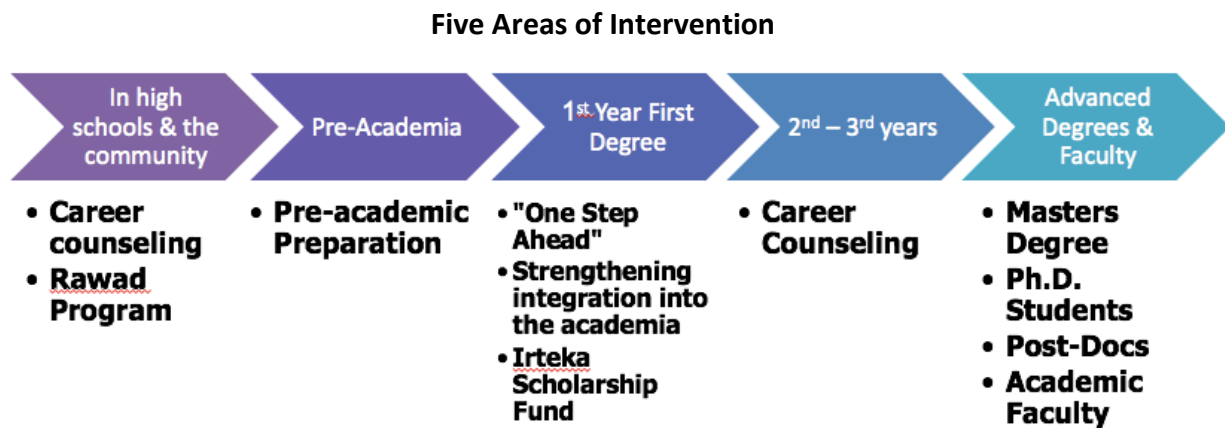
Five Areas of Intervention

In high schools & the community

Pre-Academia

1st Year First Degree

2nd – 3rd years

Advanced Degrees & Faculty

• Career counseling
• Rawad Program

• Pre-academic Preparation

• "One Step Ahead"
• Strengthening integration into the academia
• Irteka Scholarship Fund

• Career Counseling

• Masters Degree
• Ph.D. Students
• Post-Docs
• Academic Faculty